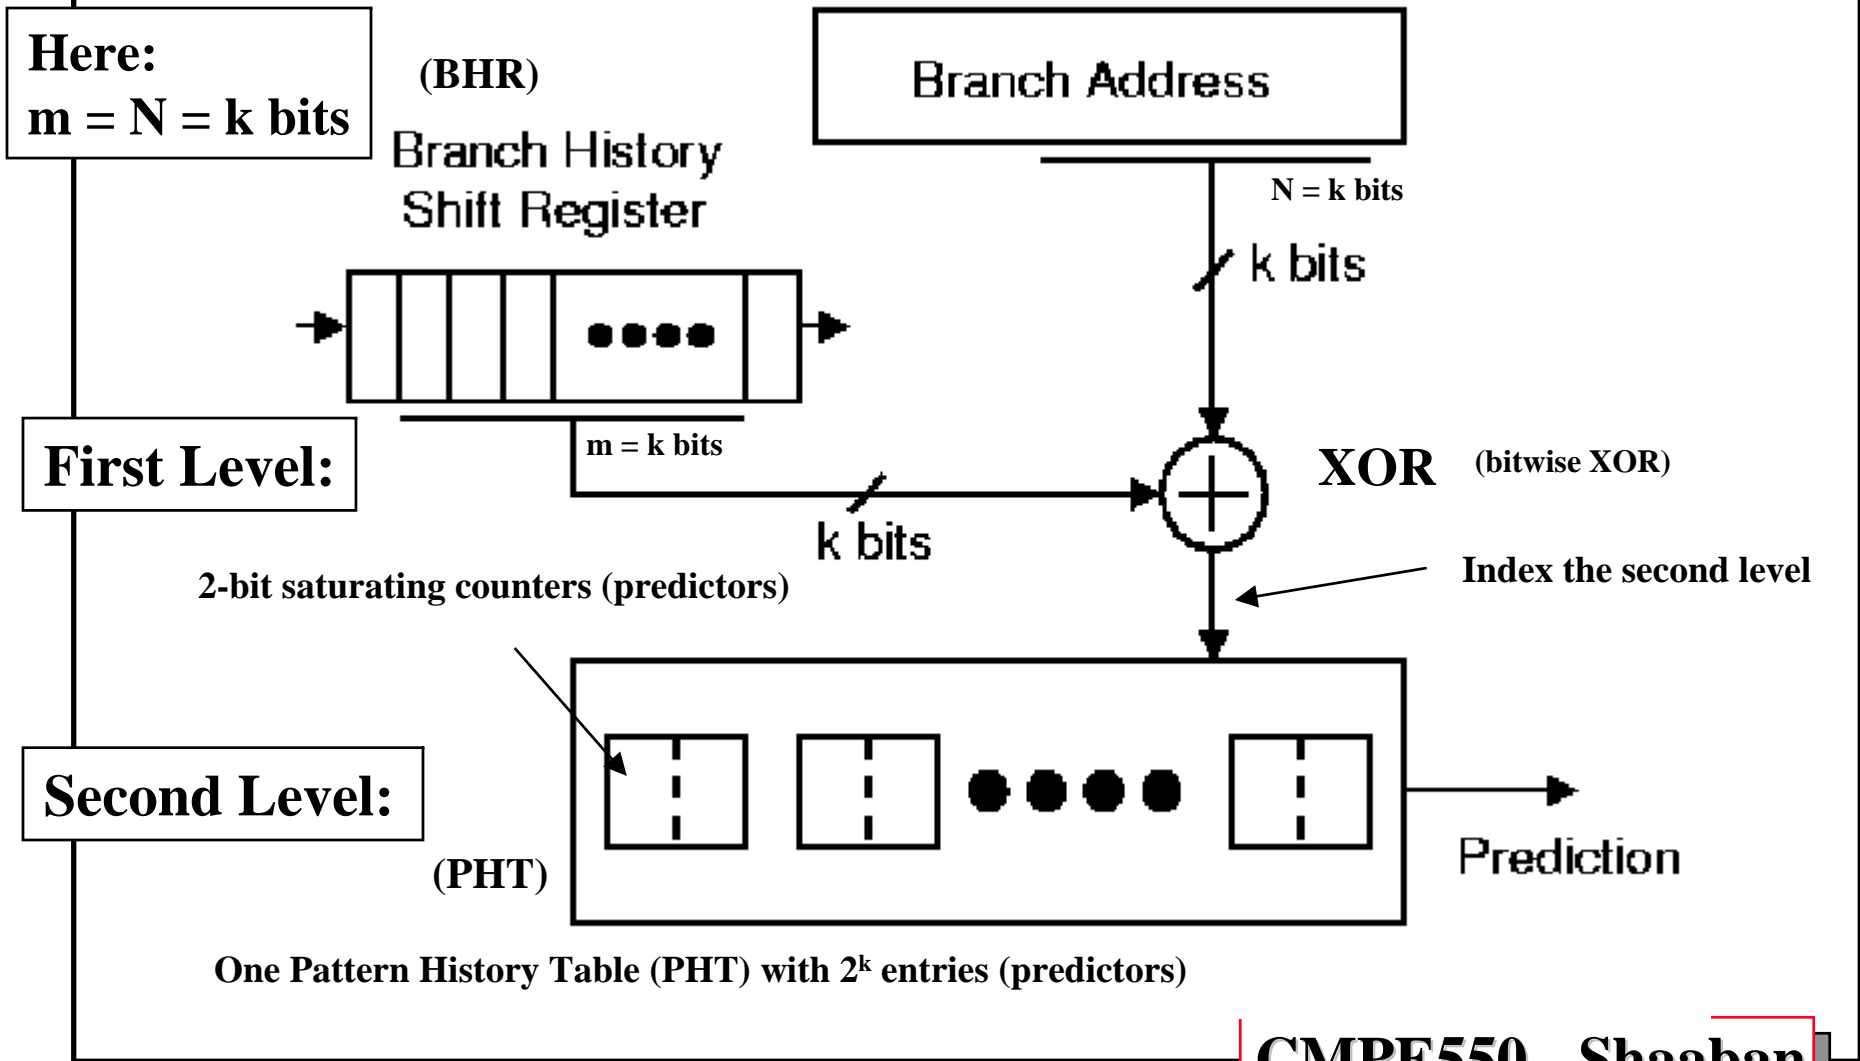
Here:
m = N = k bits

(BHR)

Branch History Shift Register

Branch Address

N = k bits

k bits

m = k bits

First Level:

k bits

XOR (bitwise XOR)

2-bit saturating counters (predictors)

Index the second level

Second Level:

Prediction

(PHT)

One Pattern History Table (PHT) with $2^k$ entries (predictors)

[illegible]